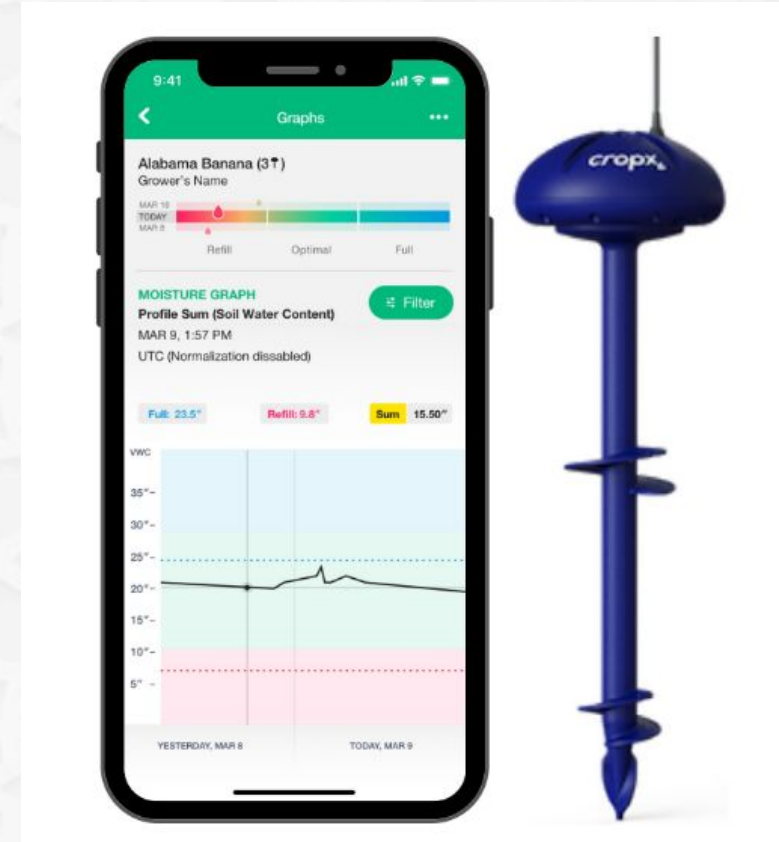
9:41

Graphs

Alabama Banana (3)
Grower's Name

MAR 10
TODAY
MAR 8

Refill Optimal Full

MOISTURE GRAPH
Profile Sum (Soil Water Content)
MAR 9, 1:57 PM
UTC (Normalization dissabled)

Filter

Full: 23.5" Refill: 9.8" Sum 15.50"

VWC
35"
30"
25"
20"
15"
10"
5"

YESTERDAY, MAR 8 TODAY, MAR 9

cropx